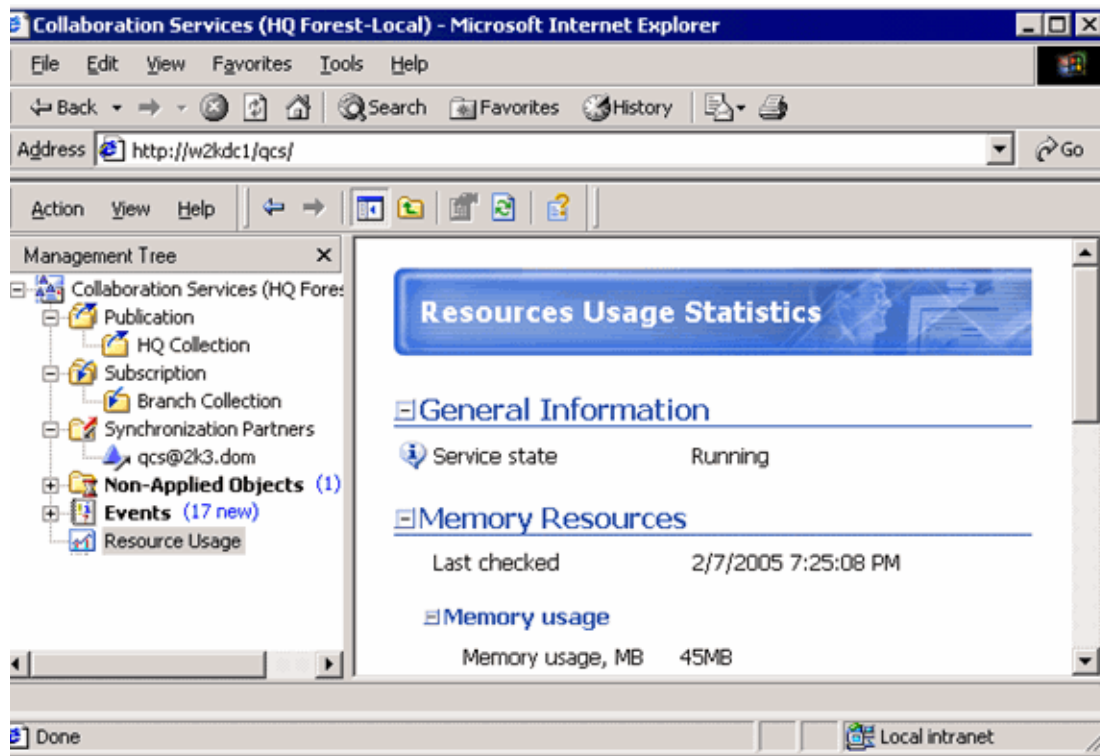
Collaboration Services (HQ Forest-Local) - Microsoft Internet Explorer

File Edit View Favorites Tools Help

Back Search Favorites History

Address http://w2kdc1/qcs/ Go

Action View Help

Management Tree ×

Collaboration Services (HQ Fores
Publication
HQ Collection
Subscription
Branch Collection
Synchronization Partners
qcs@2k3.dom
Non-Applied Objects (1)
Events (17 new)
Resource Usage

Resources Usage Statistics

General Information

Service state Running

Memory Resources

Last checked 2/7/2005 7:25:08 PM

Memory usage

Memory usage, MB 45MB

Done Local intranet